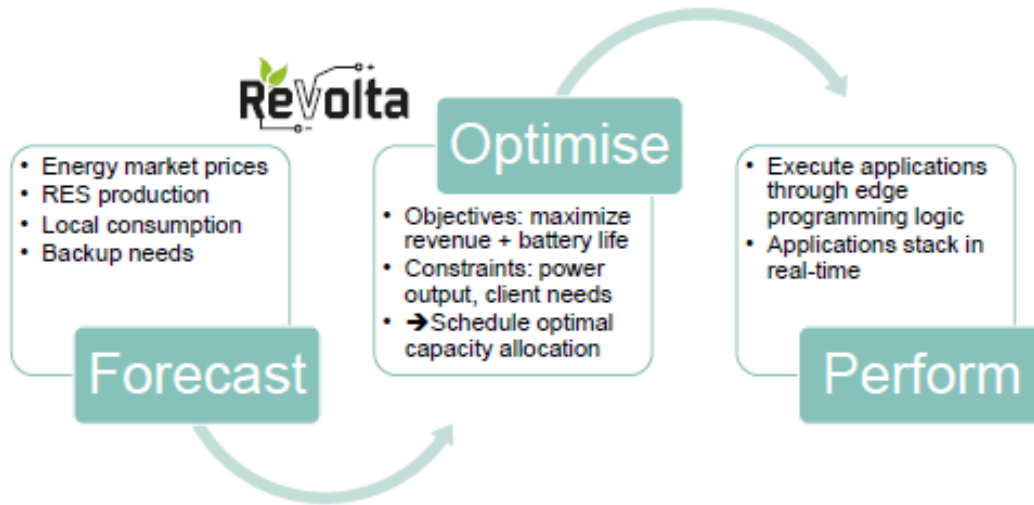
ReVolta

Optimise

• Energy market prices
• RES production
• Local consumption
• Backup needs

Forecast

• Objectives: maximize revenue + battery life
• Constraints: power output, client needs
• ➔Schedule optimal capacity allocation

• Execute applications through edge programming logic
• Applications stack in real-time

Perform